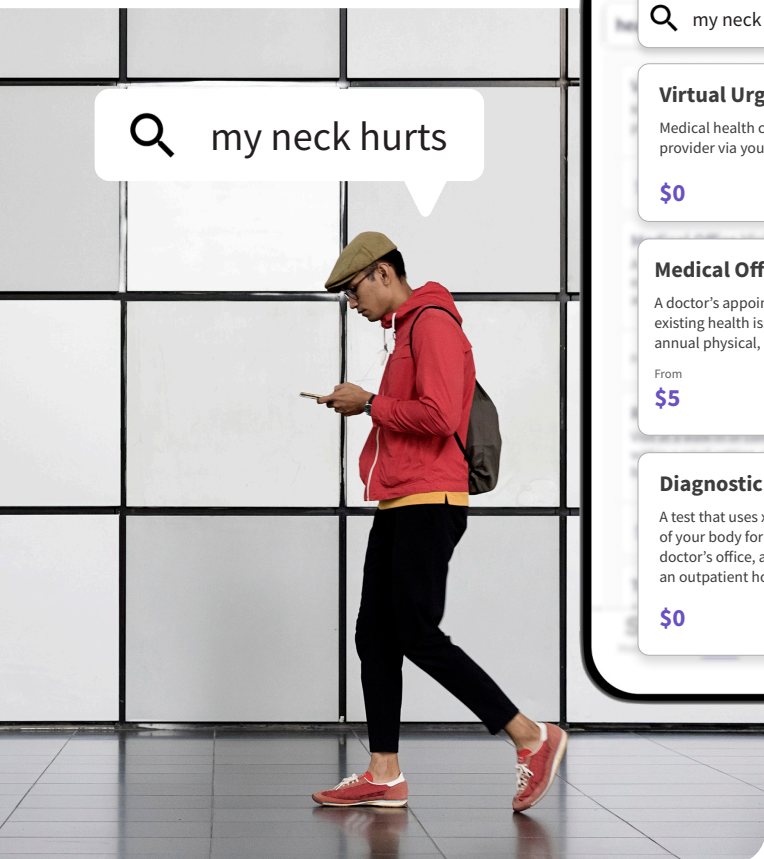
my neck hurts

my neck

Virtual Urg

Medical health c provider via you

$0

Medical Off

A doctor's appoir existing health is annual physical,

From

$5

Diagnostic

A test that uses x of your body for doctor's office, a an outpatient ho

$0